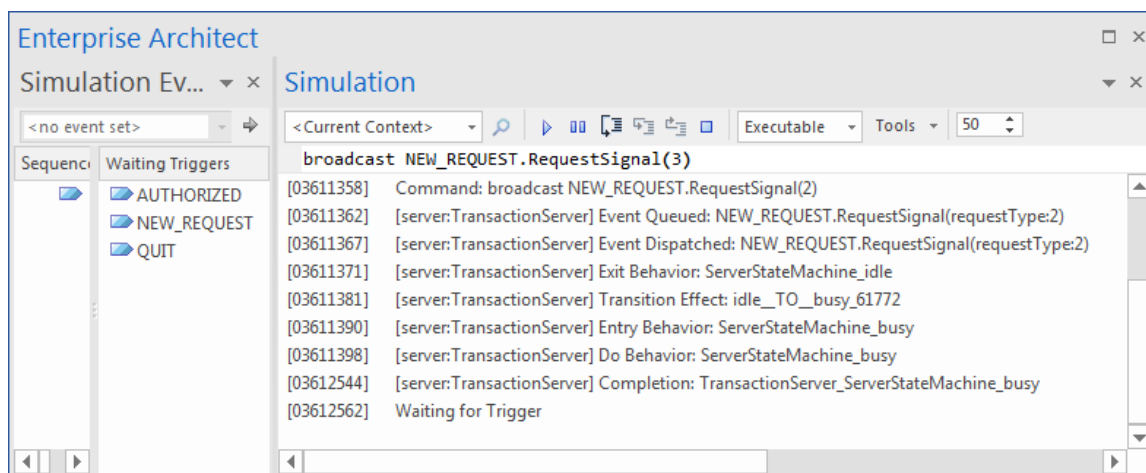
Enterprise Architect

Simulation Ev...

<no event set>

| Sequenc | Waiting Triggers |
|---|---|
| | AUTHORIZED |
| | NEW_REQUEST |
| | QUIT |

Simulation

<Current Context>

Executable

Tools

50

broadcast NEW_REQUEST.RequestSignal(3)

[03611358] Command: broadcast NEW_REQUEST.RequestSignal(2)
[03611362] [server:TransactionServer] Event Queued: NEW_REQUEST.RequestSignal(requestType:2)
[03611367] [server:TransactionServer] Event Dispatched: NEW_REQUEST.RequestSignal(requestType:2)
[03611371] [server:TransactionServer] Exit Behavior: ServerStateMachine_idle
[03611381] [server:TransactionServer] Transition Effect: idle__TO__busy_61772
[03611390] [server:TransactionServer] Entry Behavior: ServerStateMachine_busy
[03611398] [server:TransactionServer] Do Behavior: ServerStateMachine_busy
[03612544] [server:TransactionServer] Completion: TransactionServer_ServerStateMachine_busy
[03612562] Waiting for Trigger